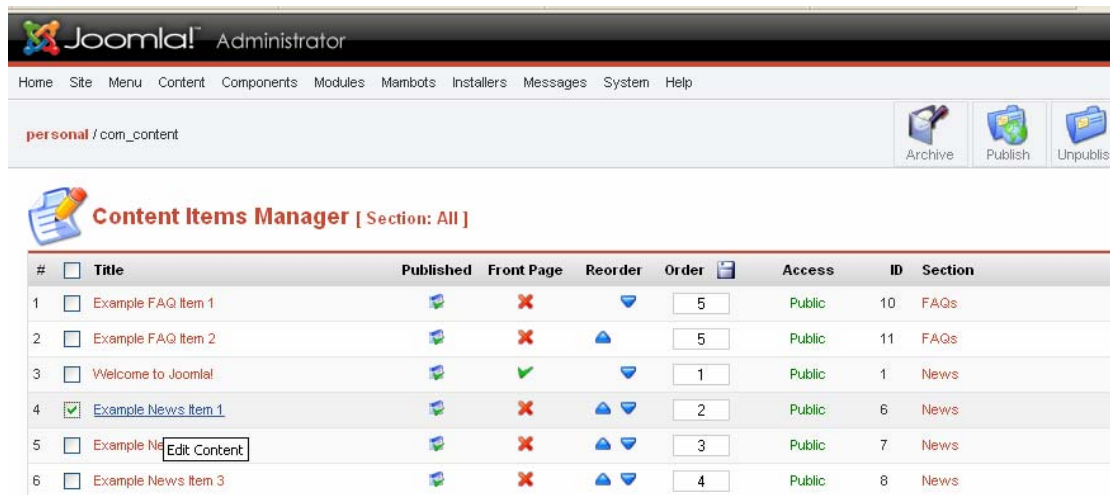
Joomla! Administrator

Home Site Menu Content Components Modules Mambots Installers Messages System Help

personal / com_content

Archive Publish Unpublis

Content Items Manager [ Section: All ]

| # | | Title | Published | Front Page | Reorder | Order | Access | ID | Section |
|---|---|---|---|---|---|---|---|---|---|
| 1 | | Example FAQ Item 1 | | | | 5 | Public | 10 | FAQs |
| 2 | | Example FAQ Item 2 | | | | 5 | Public | 11 | FAQs |
| 3 | | Welcome to Joomla! | | | | 1 | Public | 1 | News |
| 4 | | Example News Item 1 | | | | 2 | Public | 6 | News |
| 5 | | Example Ne Edit Content | | | | 3 | Public | 7 | News |
| 6 | | Example News Item 3 | | | | 4 | Public | 8 | News |